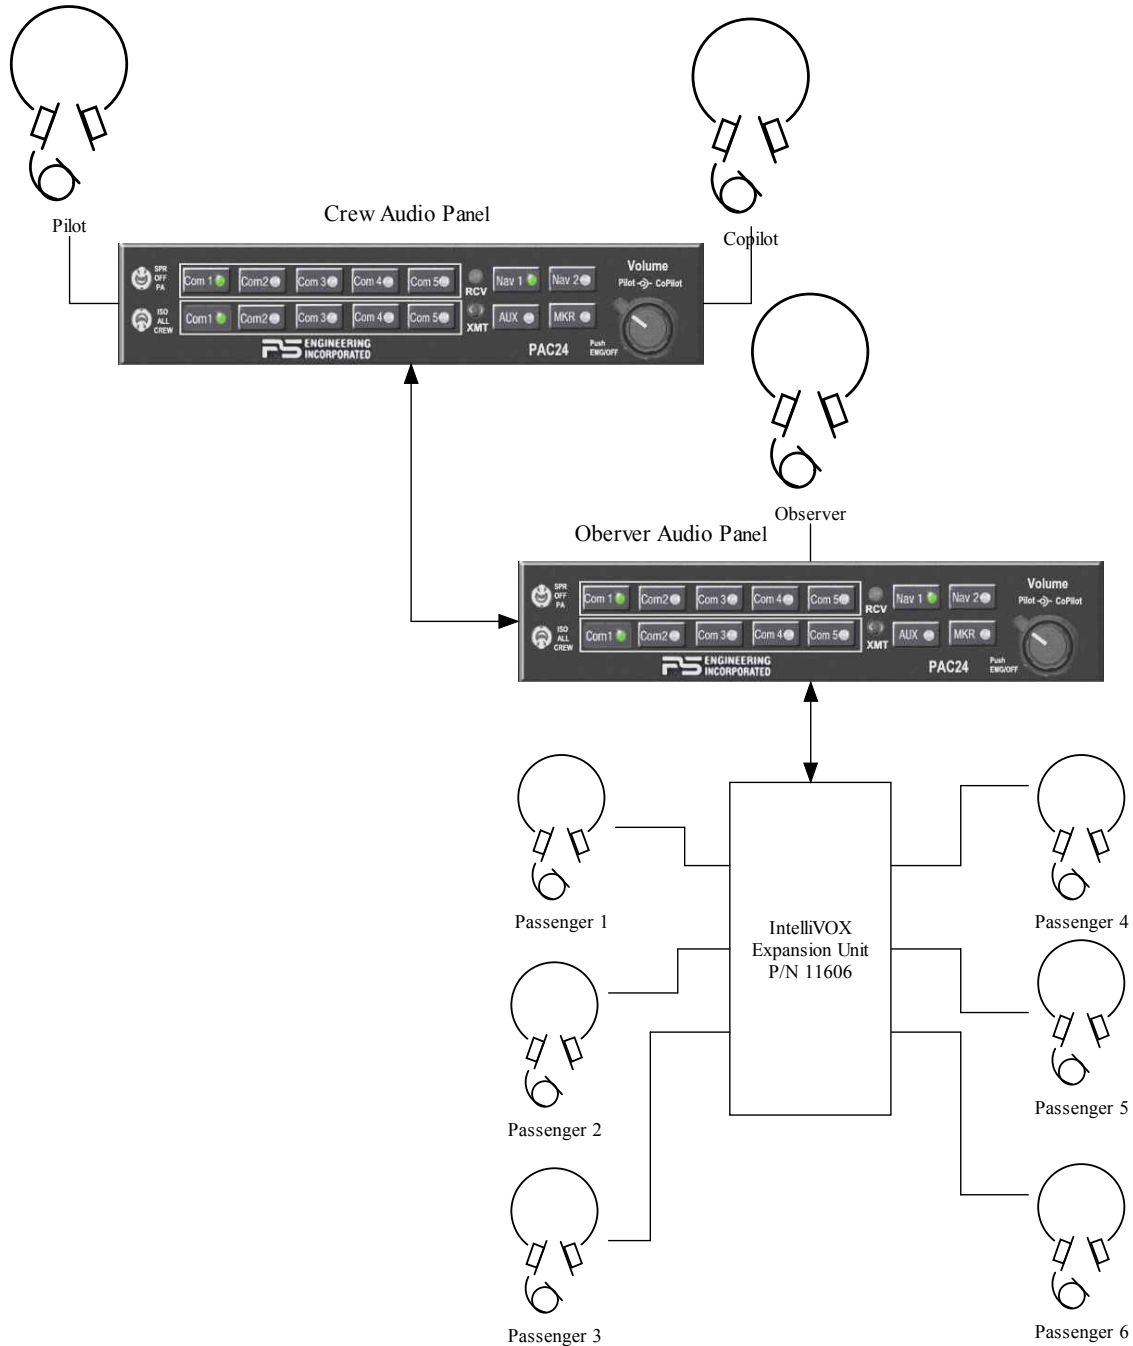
Pilot

Crew Audio Panel

Copilot

SPR OFF PA

Com 1 Com2 Com 3 Com 4 Com 5

RCV

Nav 1 Nav 2

Volume

Pilot CoPilot

ISO ALL CREW

Com1 Com2 Com 3 Com 4 Com 5

XMT

AUX MKR

PS ENGINEERING INCORPORATED

PAC24

Push EMG/OFF

Observer

Oberver Audio Panel

SPR OFF PA

Com 1 Com2 Com 3 Com 4 Com 5

RCV

Nav 1 Nav 2

Volume

Pilot CoPilot

ISO ALL CREW

Com1 Com2 Com 3 Com 4 Com 5

XMT

AUX MKR

PS ENGINEERING INCORPORATED

PAC24

Push EMG/OFF

Passenger 1

IntelliVOX Expansion Unit P/N 11606

Passenger 4

Passenger 2

Passenger 5

Passenger 3

Passenger 6